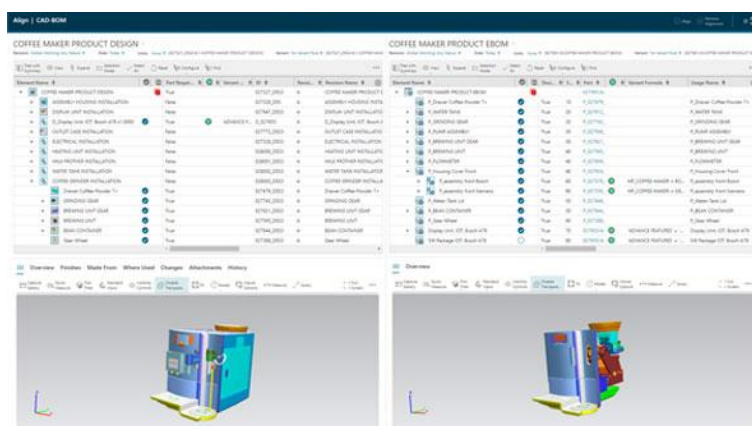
Align | CAD-BOM

COFFEE MAKER PRODUCT DESIGN

| Element Name | Part Requir... | Revision Name |
|---|---|---|
| COFFEE MAKER PRODUCT DESIGN | True | COFFEE MAKER PRODUCT D |
| ASSEMBLY HOUSING INSTALLATION | False | ASSEMBLY HOUSING INSTA |
| DISPLAY UNIT INSTALLATION | False | DISPLAY UNIT INSTALLATI |
| D_Display Unit, IOT, Bosch 478 | True | |
| OUTLET CASE INSTALLATION | False | OUTLET CASE INSTALLATI |
| ELECTRICAL INSTALLATION | False | ELECTRICAL INSTALLATIO |
| HEATING UNIT INSTALLATION | False | HEATING UNIT INSTALLATI |
| MILK FROTHER INSTALLATION | False | MILK FROTHER INSTALLATI |
| WATER TANK INSTALLATION | False | WATER TANK INSTALLATIO |
| COFFEE GRINDER INSTALLATION | False | COFFEE GRINDER INSTALL |
| Drawer Coffee Powder | True | Drawer Coffee Powder |
| GRINDING GEAR | True | GRINDING GEAR |
| BREWING UNIT GEAR | True | BREWING UNIT GEAR |
| BREWING UNIT | True | BREWING UNIT |
| BEAN CONTAINER | True | BEAN CONTAINER |
| Gear Wheel | True | Gear Wheel |

Overview Finishes Made From Where Used Changes Attachments History

COFFEE MAKER PRODUCT EBOM

| Element Name | Usage Name |
|---|---|
| COFFEE MAKER PRODUCT EBOM | |
| P_Drawer Coffee Powder | P_Drawer Coffee Powder |
| P_WATER TANK | P_WATER TANK |
| P_GRINDING GEAR | P_GRINDING GEAR |
| P_PUMP ASSEMBLY | P_PUMP ASSEMBLY |
| P_BREWING UNIT GEAR | P_BREWING UNIT GEAR |
| P_BREWING UNIT | P_BREWING UNIT |
| P_FLOWMETER | P_FLOWMETER |
| P_Housing Cover Front | P_Housing Cover Front |
| P_assembly from Bosch | P_assembly from Bosch |
| P_assembly from Siemens | P_assembly from Siemens |
| P_Water Tank Lid | P_Water Tank Lid |
| P_BEAN CONTAINER | P_BEAN CONTAINER |
| P_Gear Wheel | P_Gear Wheel |
| Display Unit, IOT, Bosch 478 | Display Unit, IOT, Bosch 478 |
| SW Package IOT, Bosch 478 | SW Package IOT, Bosch 478 |

Overview